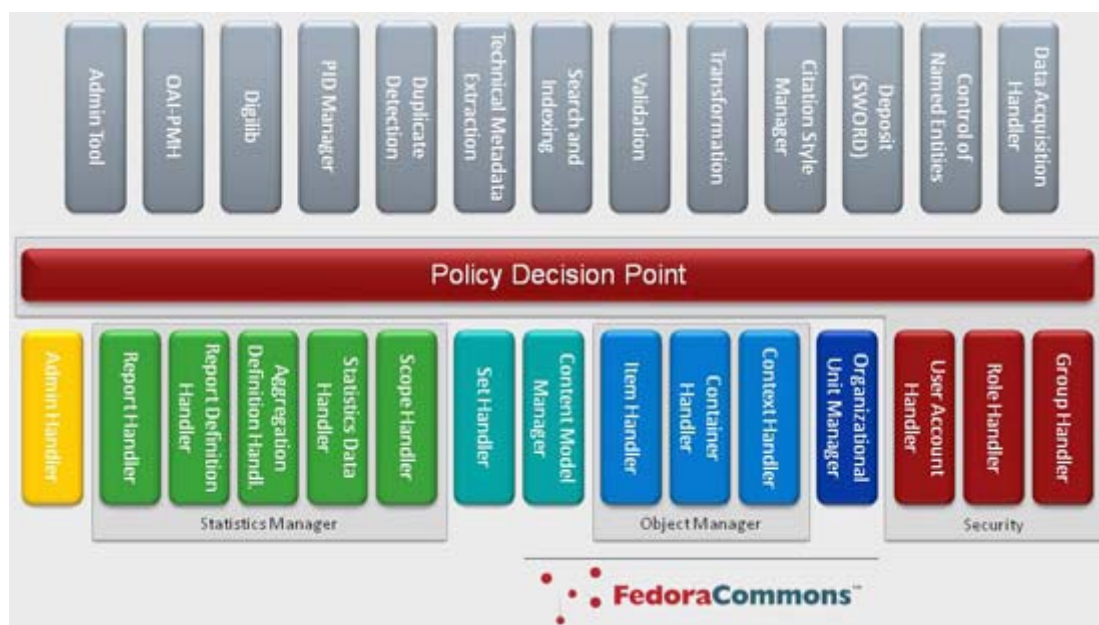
Admin Tool

OAI-PMH

Digilib

PID Manager

Duplicate Detection

Technical Metadata Extraction

Search and Indexing

Validation

Transformation

Citation Style Manager

Deposit (SWORD)

Control of Named Entities

Data Acquisition Handler

Policy Decision Point

Admin Handler

Report Handler

Report Definition Handler

Aggregation Definition Handl.

Statistics Data Handler

Scope Handler

Statistics Manager

Set Handler

Content Model Manager

Item Handler

Container Handler

Context Handler

Object Manager

Organizational Unit Manager

User Account Handler

Role Handler

Group Handler

Security

FedoraCommons™